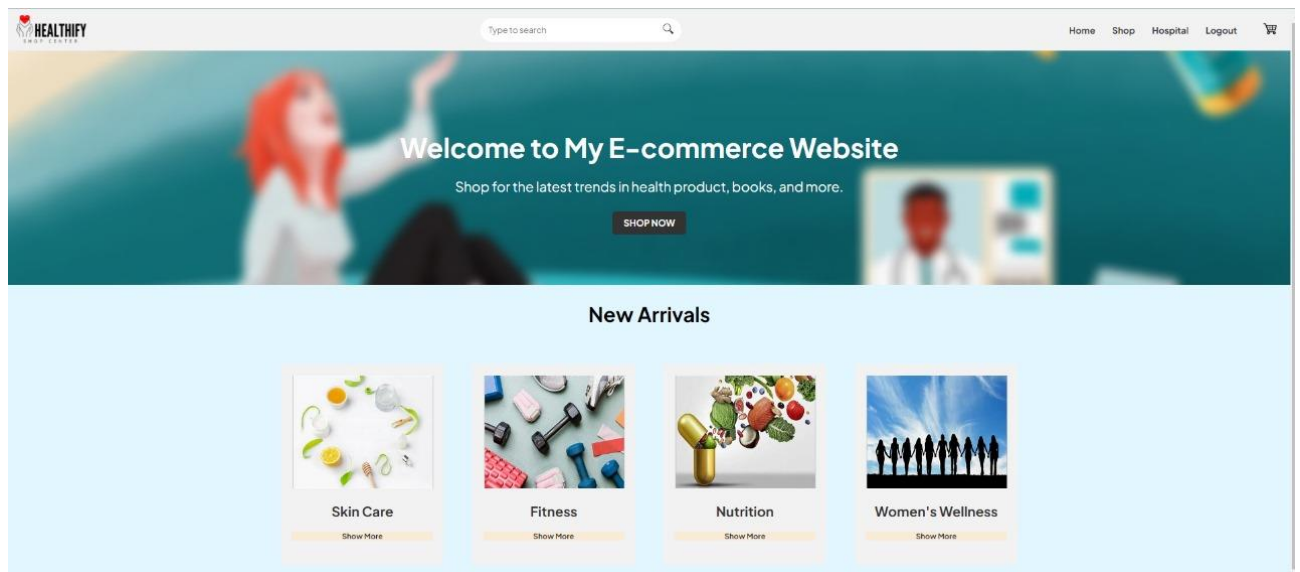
HEALTHIFY
SHOP CENTER

Type to search

Home Shop Hospital Logout

Welcome to My E-commerce Website

Shop for the latest trends in health product, books, and more.

SHOP NOW

New Arrivals

Skin Care
Show More

Fitness
Show More

Nutrition
Show More

Women's Wellness
Show More